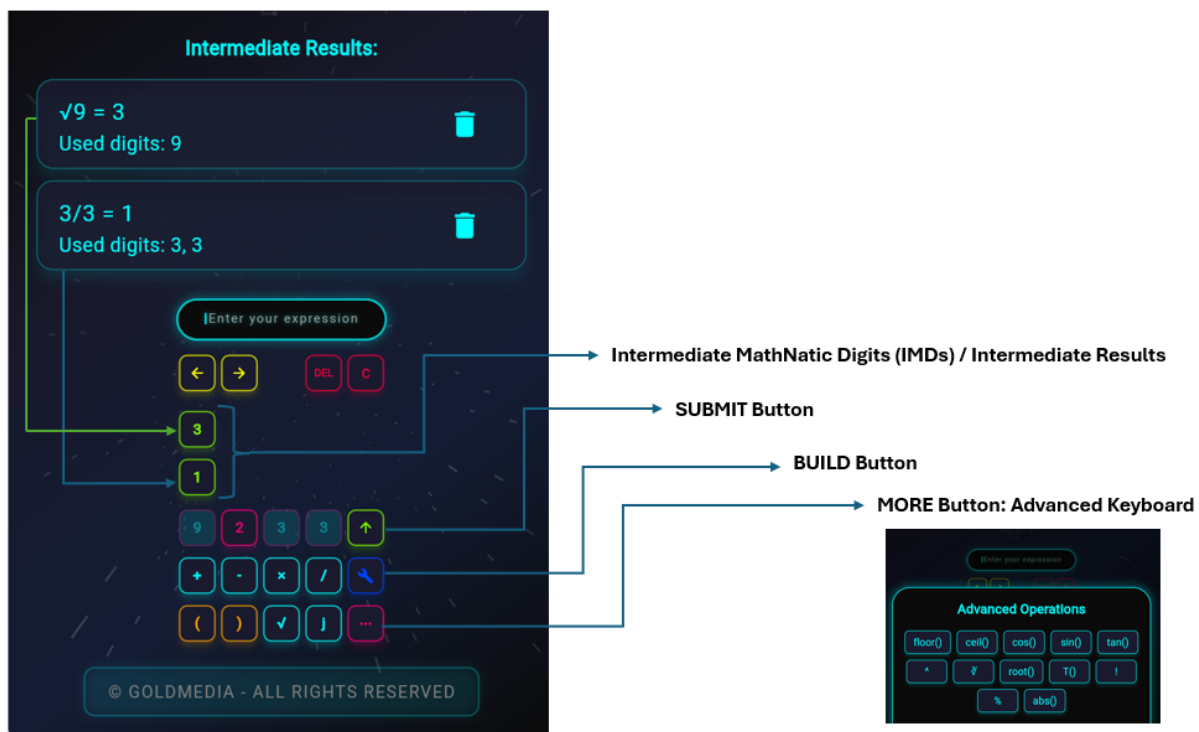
Intermediate Results:

$\sqrt{9} = 3$
Used digits: 9

3/3 = 1
Used digits: 3, 3

Enter your expression

← → DEL C

3

1

9 2 3 3 ↑

+ - × / 

( ) √ j ···

© GOLDMEDIA - ALL RIGHTS RESERVED

Intermediate MathNatic Digits (IMDs) / Intermediate Results

SUBMIT Button

BUILD Button

MORE Button: Advanced Keyboard

Enter your expression

Advanced Operations

floor() ceil() cos() sin() tan()

^ ∛ root() T() !

% abs()